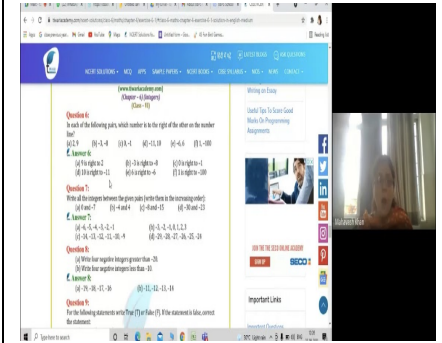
tiwariacademy.com/ncert-solutions/class-6/maths/chapter-6/exercise-6-1/

NCERT SOLUTIONS ▾ MCQ APPS SAMPLE PAPERS ▾ NCERT BOOKS ▾ CBSE SYLLABUS ▾ NCC ▾ NEWS CONTACT ▾

(www.tiwariacademy.com)
(Chapter – 6) (Integers)
(Class – VI)

Question 6:
In each of the following pairs, which number is to the right of the other on the number line?
(a) 2, 9 (b) –3, –8 (c) 0, –1 (d) –11, 10 (e) –6, 6 (f) 1, –100
Answer 6:
(a) 9 is right to 2 (b) –3 is right to –8 (c) 0 is right to –1
(d) 10 is right to –11 (e) 6 is right to –6 (f) 1 is right to –100

Question 7:
Write all the integers between the given pairs (write them in the increasing order):
(a) 0 and –7 (b) –4 and 4 (c) –8 and –15 (d) –30 and –23
Answer 7:
(a) –6, –5, –4, –3, –2, –1 (b) –3, –2, –1, 0, 1, 2, 3
(c) –14, –13, –12, –11, –10, –9 (d) –29, –28, –27, –26, –25, –24

Question 8:
(a) Write four negative integers greater than –20.
(b) Write four negative integers less than –10.
Answer 8:
(a) –19, –18, –17, –16 (b) –11, –12, –13, –14

Question 9:
For the following statements write True (T) or False (F). If the statement is false, correct the statement.

Writing an Essay

Useful Tips To Score Good Marks On Programming Assignments

Important Links

Shabana Khan

Type here to search